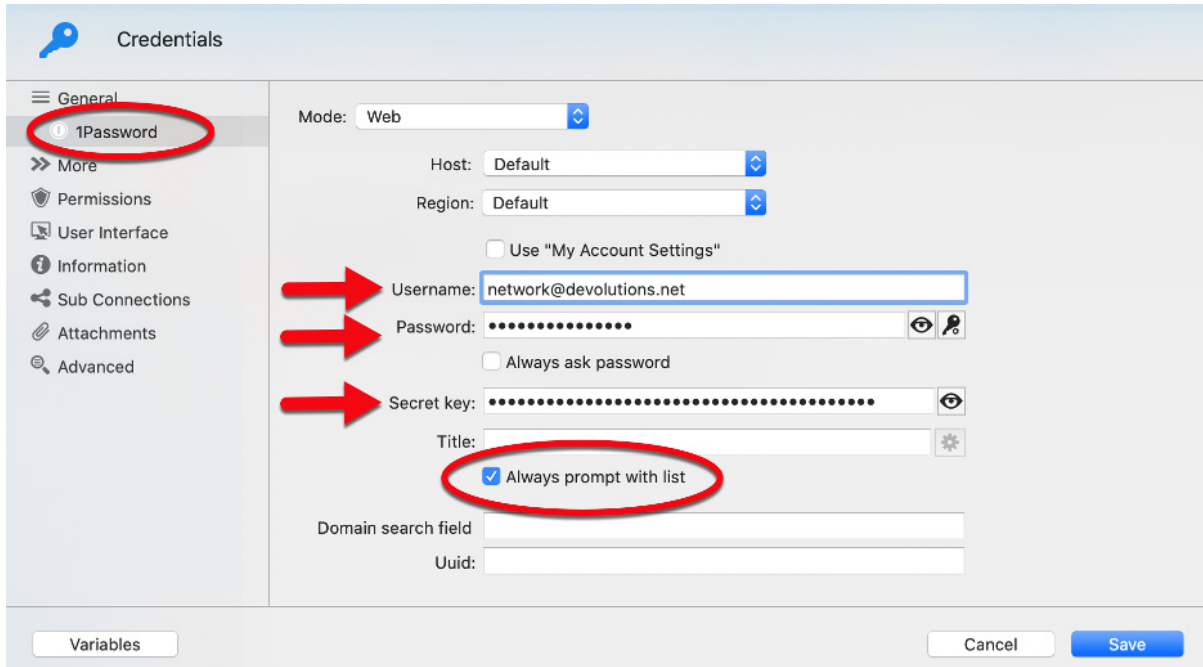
Credentials

General
1Password
More
Permissions
User Interface
Information
Sub Connections
Attachments
Advanced

Mode: Web
Host: Default
Region: Default
Use "My Account Settings"
Username: network@devolutions.net
Password: •••••••••••••••
Always ask password
Secret key: ••••••••••••••••••••••••••••••••••••••••
Title:
Always prompt with list
Domain search field
Uuid:

Variables
Cancel
Save